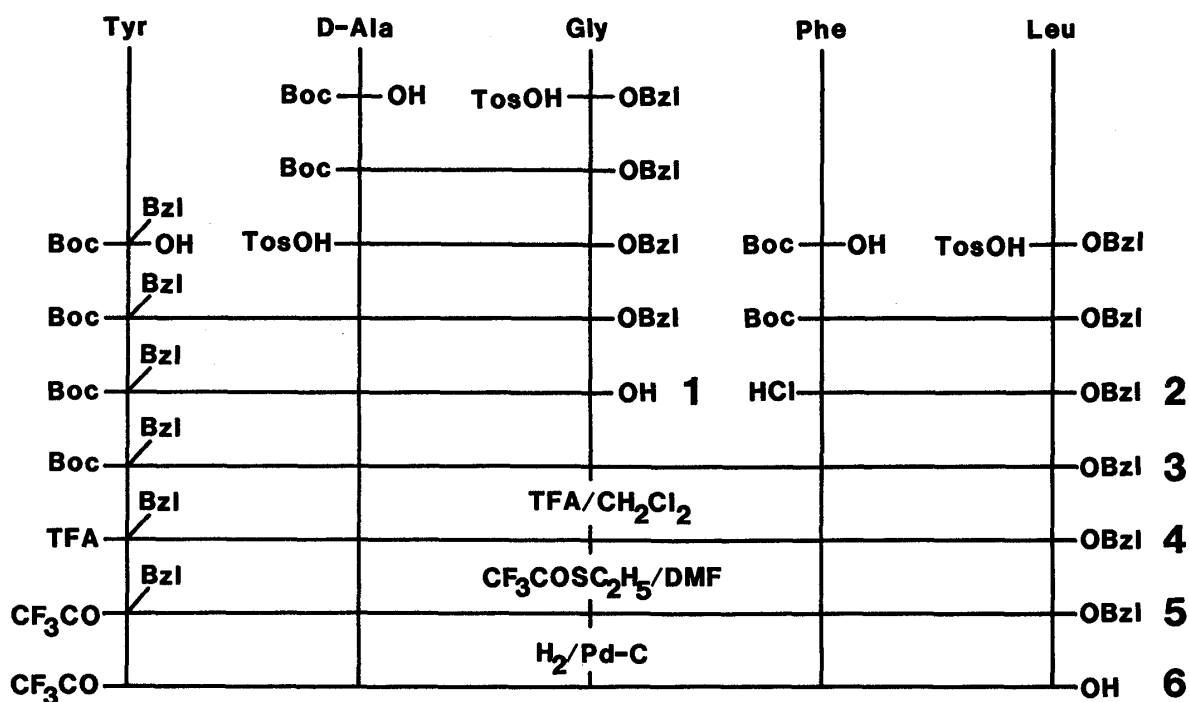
Tyr D-Ala Gly Phe Leu

Boc—OH TosOH—OBzl

Boc—OBzl

Bzl
Boc—OH TosOH—OBzl Boc—OH TosOH—OBzl

Bzl
Boc—OBzl Boc—OBzl

Bzl
Boc—OH 1 HCl—OBzl 2

Bzl
Boc—OBzl 3

Bzl
TFA/$CH_2Cl_2$
TFA—OBzl 4

Bzl
$CF_3COSC_2H_5$/DMF
$CF_3CO$—OBzl 5

$H_2$/Pd-C
$CF_3CO$—OH 6